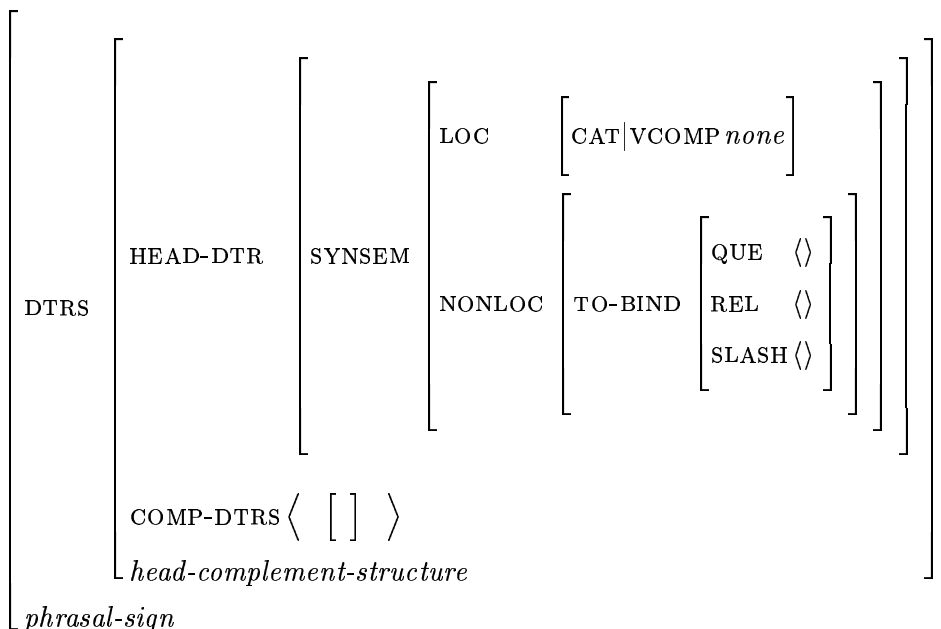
$$\left[\begin{array}{ll}\text{DTRS} & \left[\begin{array}{ll}\text{HEAD-DTR} & \left[\text{SYNSEM} \left[\begin{array}{ll}\text{LOC} & \left[\text{CAT}\middle|\text{VCOMP}\ \textit{none}\right] \\ \text{NONLOC} & \left[\text{TO-BIND} \left[\begin{array}{ll}\text{QUE} & \langle\rangle \\ \text{REL} & \langle\rangle \\ \text{SLASH} & \langle\rangle\end{array}\right]\right]\end{array}\right]\right] \\ \text{COMP-DTRS} \left\langle \ [\ ] \ \right\rangle & \\ \textit{head-complement-structure} & \end{array}\right] \\ \textit{phrasal-sign} & \end{array}\right]$$